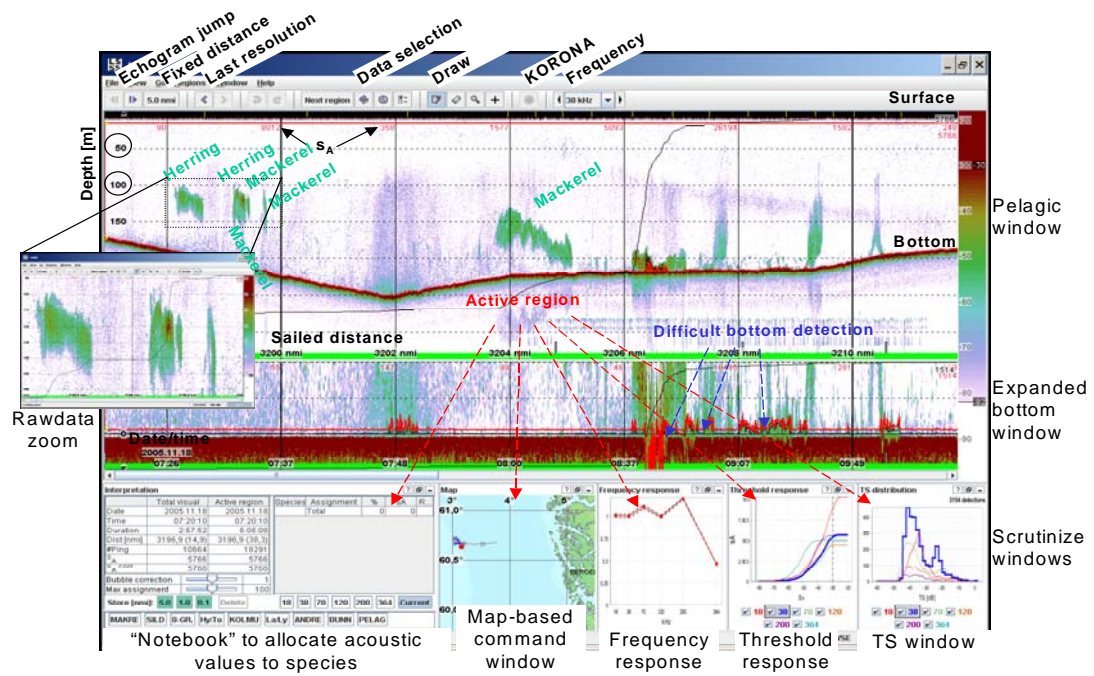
Echogram jump
Fixed distance
Last resolution
Data selection
Draw
KORONA
Frequency

File View Go Regions Window Help

5.0 nmi
Next region
38 kHz

Surface

Depth [m]
50
100
150

$s_A$

Herring
Herring
Mackerel
Mackerel
Mackerel
Mackerel

Pelagic window

Bottom

Active region

Sailed distance

Difficult bottom detection

3200 nmi
3202 nmi
3204 nmi
3206 nmi
3208 nmi
3210 nmi

Expanded bottom window

Rawdata zoom

Date/time
2005.11.18
07:26
07:37
07:48
08:00
08:37
09:07
09:49

Interpretation
| | Total visual | Active region |
|---|---|---|
| Date | 2005.11.18 | 2005.11.18 |
| Time | 07:20:10 | 07:20:10 |
| Duration | 2:67:62 | 6:06:08 |
| Dist [nmi] | 3196,9 (14,9) | 3196,9 (38,3) |
| #Ping | 10864 | 18291 |
| | 5766 | 5766 |
| | 5766 | 5766 |

| Species | Assignment | % | | |
|---|---|---|---|---|
| | Total | 0 | 0 | |

Bubble correction
Max assignment
Store [nmi]: 5.0 1.0 0.1 Delete
18 38 70 120 200 364 Current
MAKRE SILD B-GRL Hy/To KOLMU LaTy ANDRE BUNN PELAG

Map
3° 4° 5°
61,0°
60,5°
60,0°

Frequency response
Threshold response
TS distribution

10 38 70 120
200 364

Scrutinize windows

"Notebook" to allocate acoustic values to species
Map-based command window
Frequency response
Threshold response
TS window